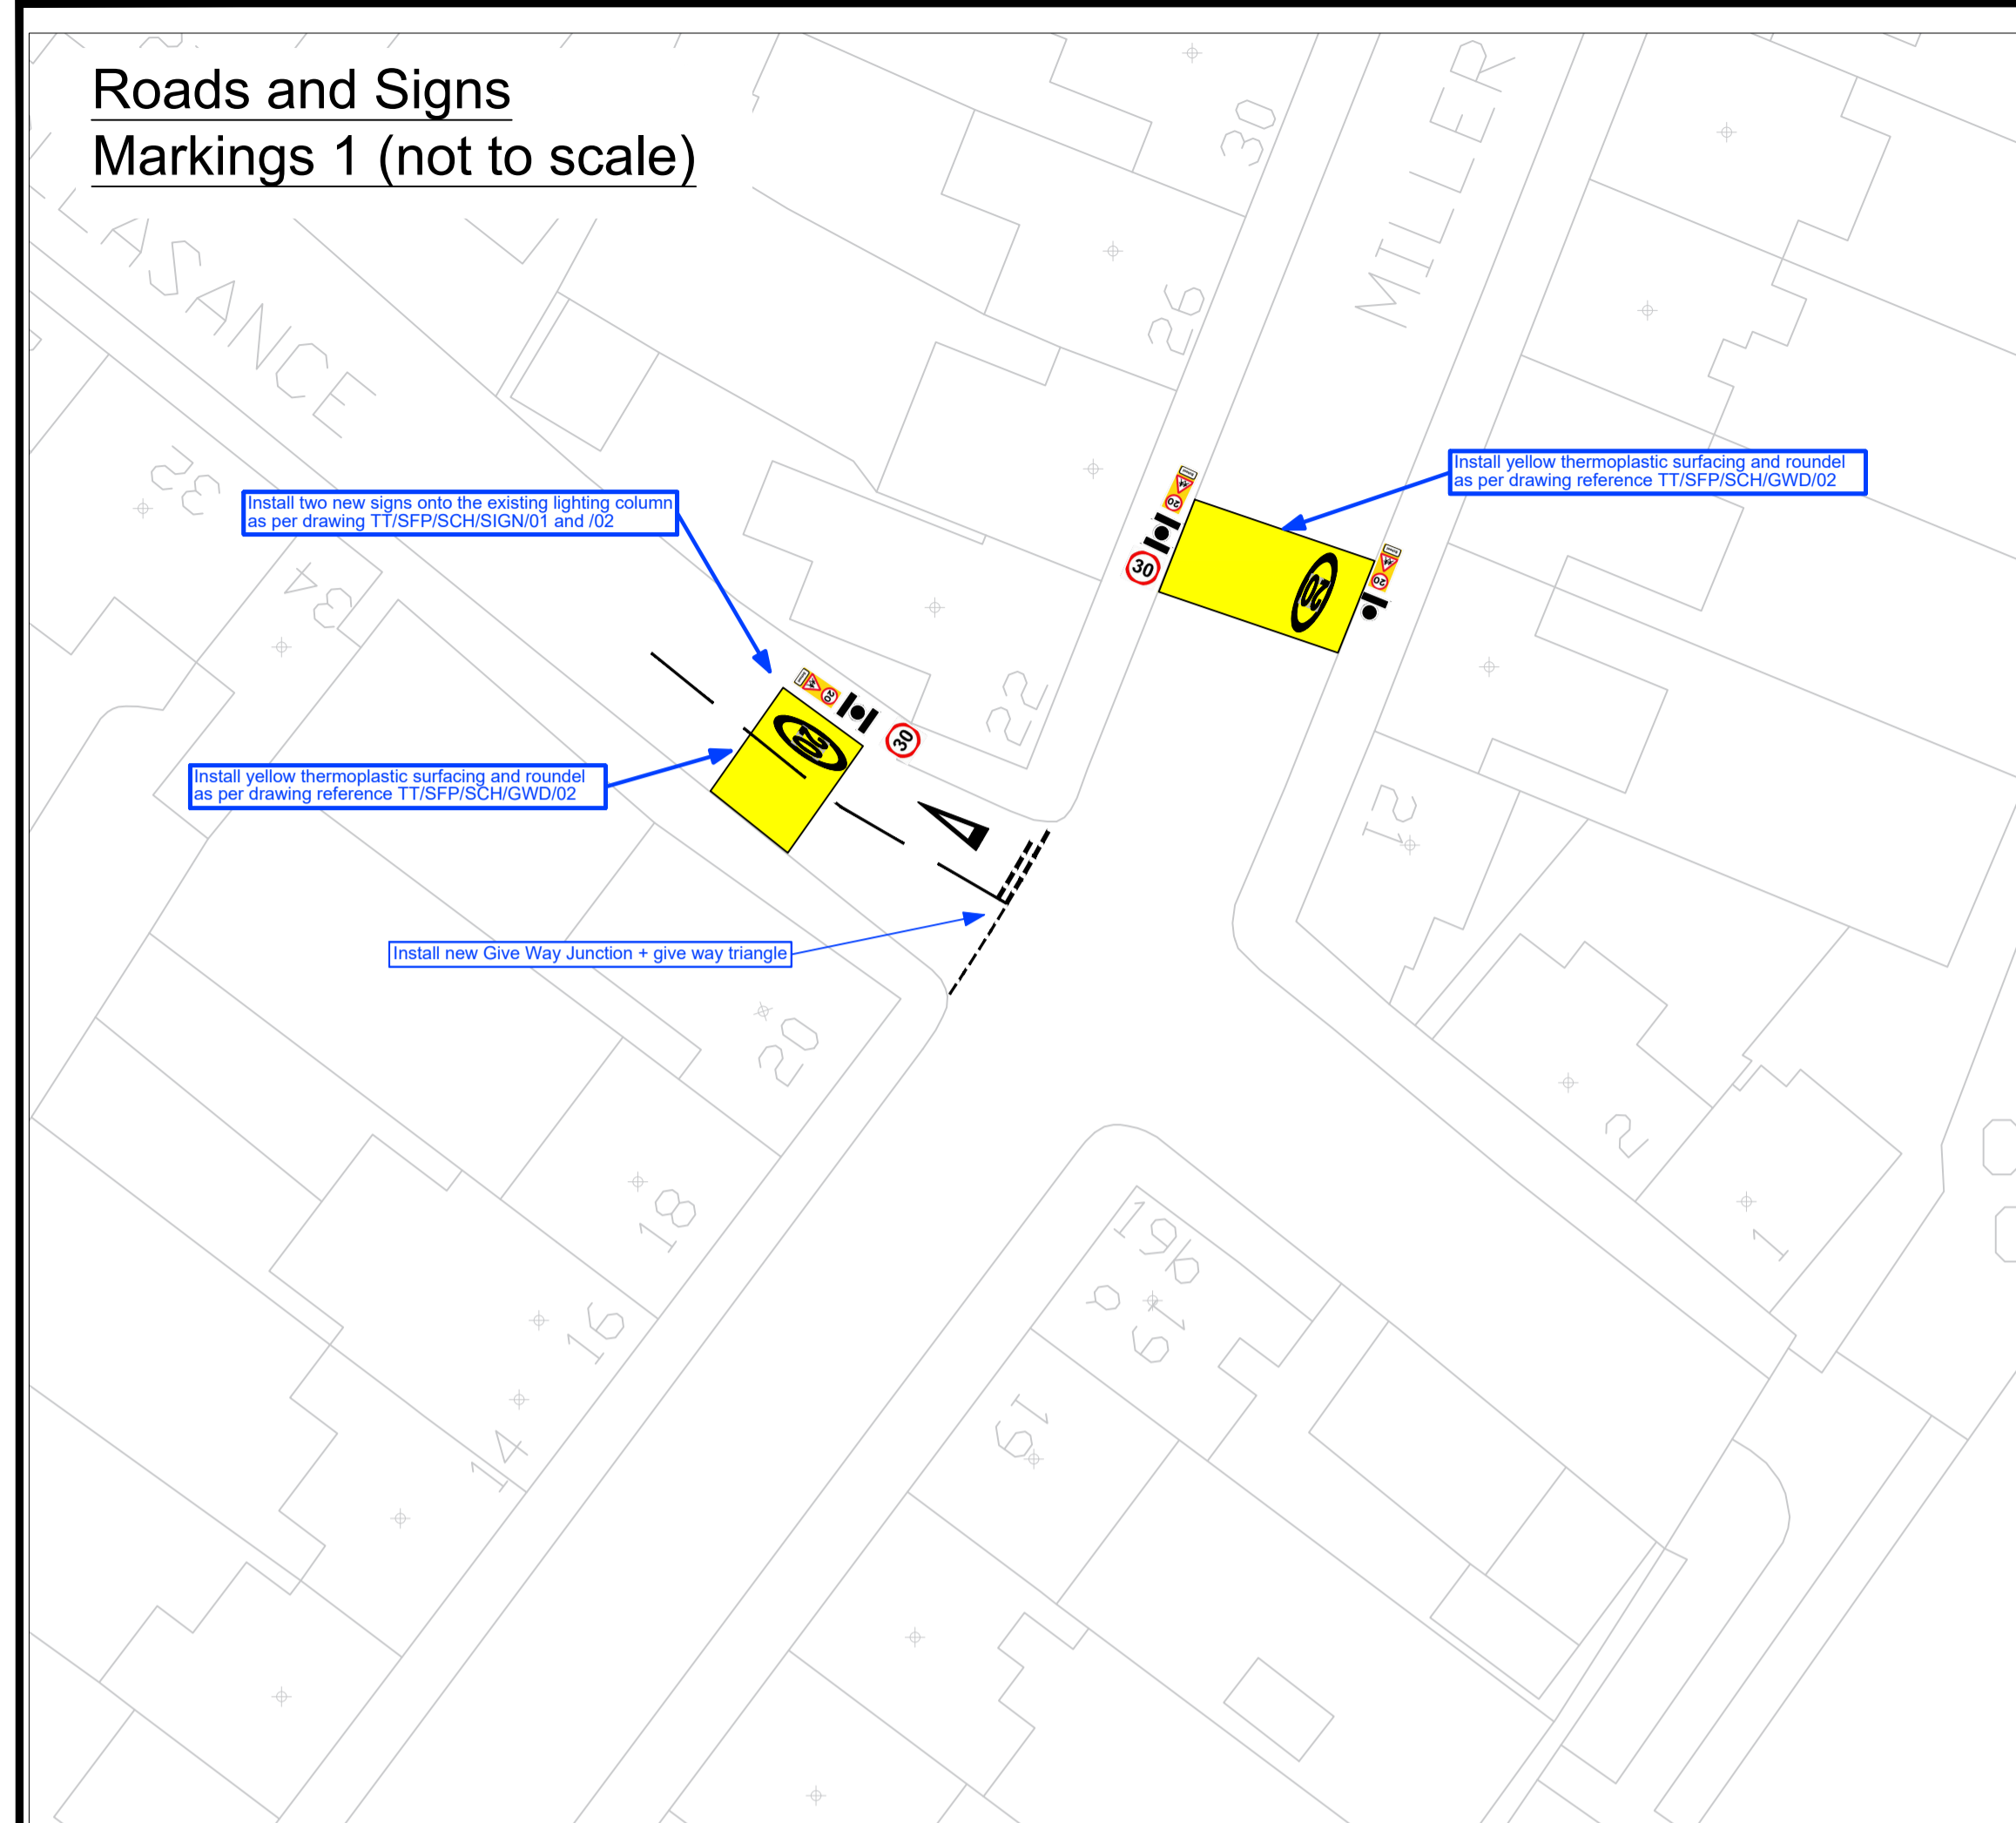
Roads and Signs
Markings 1 (not to scale)

LASANCE

MILLER

30

26

32

34

22

Install two new signs onto the existing lighting column as per drawing TT/SFP/SCH/SIGN/01 and /02

Install yellow thermoplastic surfacing and roundel as per drawing reference TT/SFP/SCH/GWD/02

Install yellow thermoplastic surfacing and roundel as per drawing reference TT/SFP/SCH/GWD/02

Install new Give Way Junction + give way triangle

20

30

20

30

21

20

18

16

14

2

1

19b

19

19a